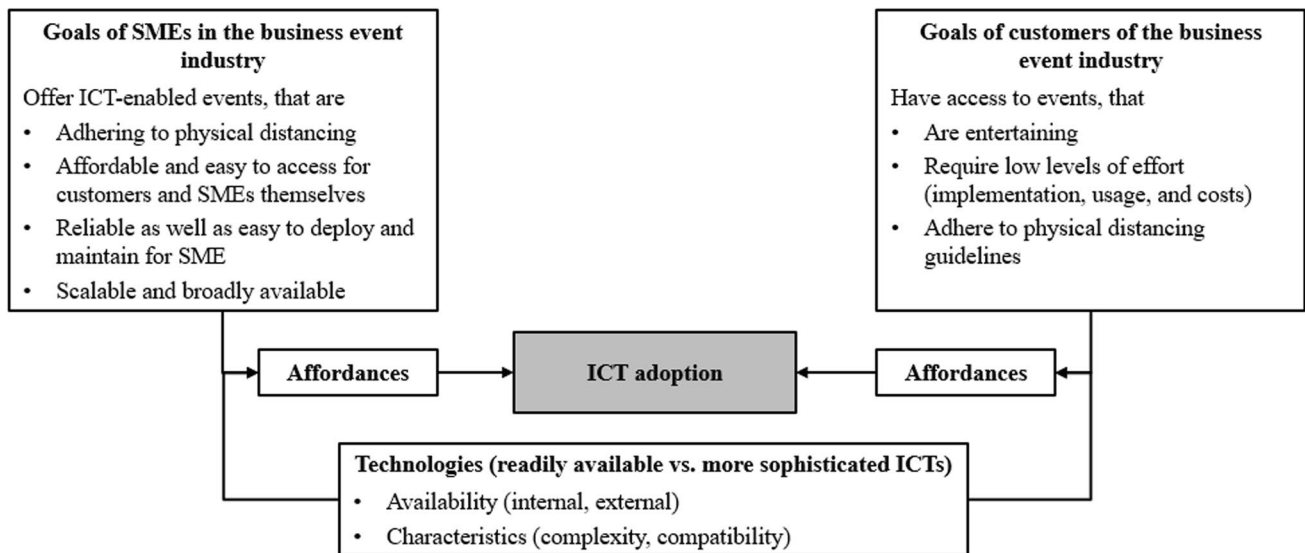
**Goals of SMEs in the business event industry**

Offer ICT-enabled events, that are

- Adhering to physical distancing
- Affordable and easy to access for customers and SMEs themselves
- Reliable as well as easy to deploy and maintain for SME
- Scalable and broadly available

**Goals of customers of the business event industry**

Have access to events, that

- Are entertaining
- Require low levels of effort (implementation, usage, and costs)
- Adhere to physical distancing guidelines

**Affordances**

**ICT adoption**

**Affordances**

**Technologies (readily available vs. more sophisticated ICTs)**

- Availability (internal, external)
- Characteristics (complexity, compatibility)